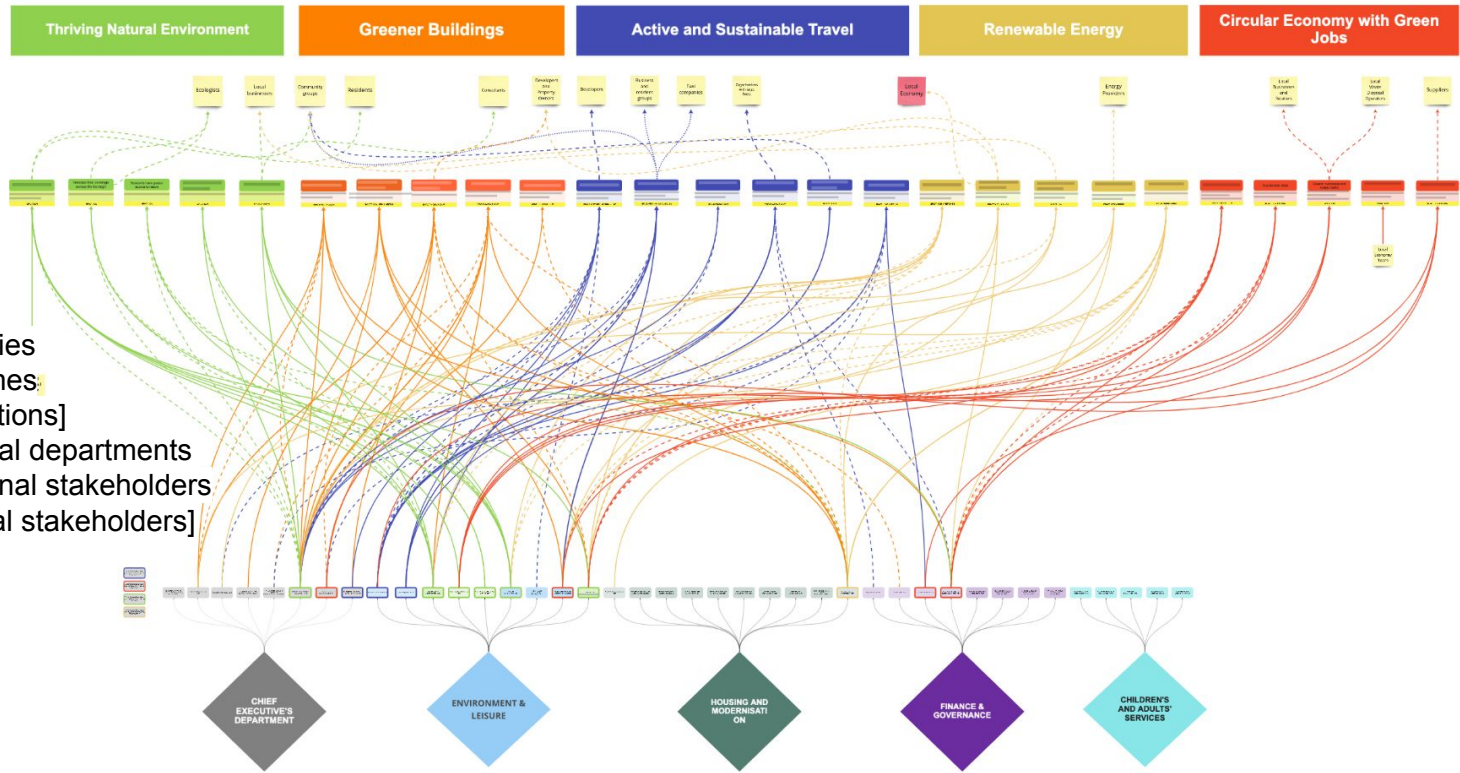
Thriving Natural Environment

Greener Buildings

Active and Sustainable Travel

Renewable Energy

Circular Economy with Green Jobs

Ecologists

Local businesses

Community groups

Residents

Consultants

Developers and Property owners

Developers

Residents and resident groups

Taxi companies

Organisations with bus fleets

Local Economy

Energy Providers

Local Businesses and Retailers

Local Waste Disposal Operators

Suppliers

Local Economy team

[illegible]ies
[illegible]nes
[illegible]tions]
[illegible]al departments
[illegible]nal stakeholders
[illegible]al stakeholders]

CHIEF EXECUTIVE'S DEPARTMENT

ENVIRONMENT & LEISURE

HOUSING AND MODERNISATI ON

FINANCE & GOVERNANCE

CHILDREN'S AND ADULTS' SERVICES